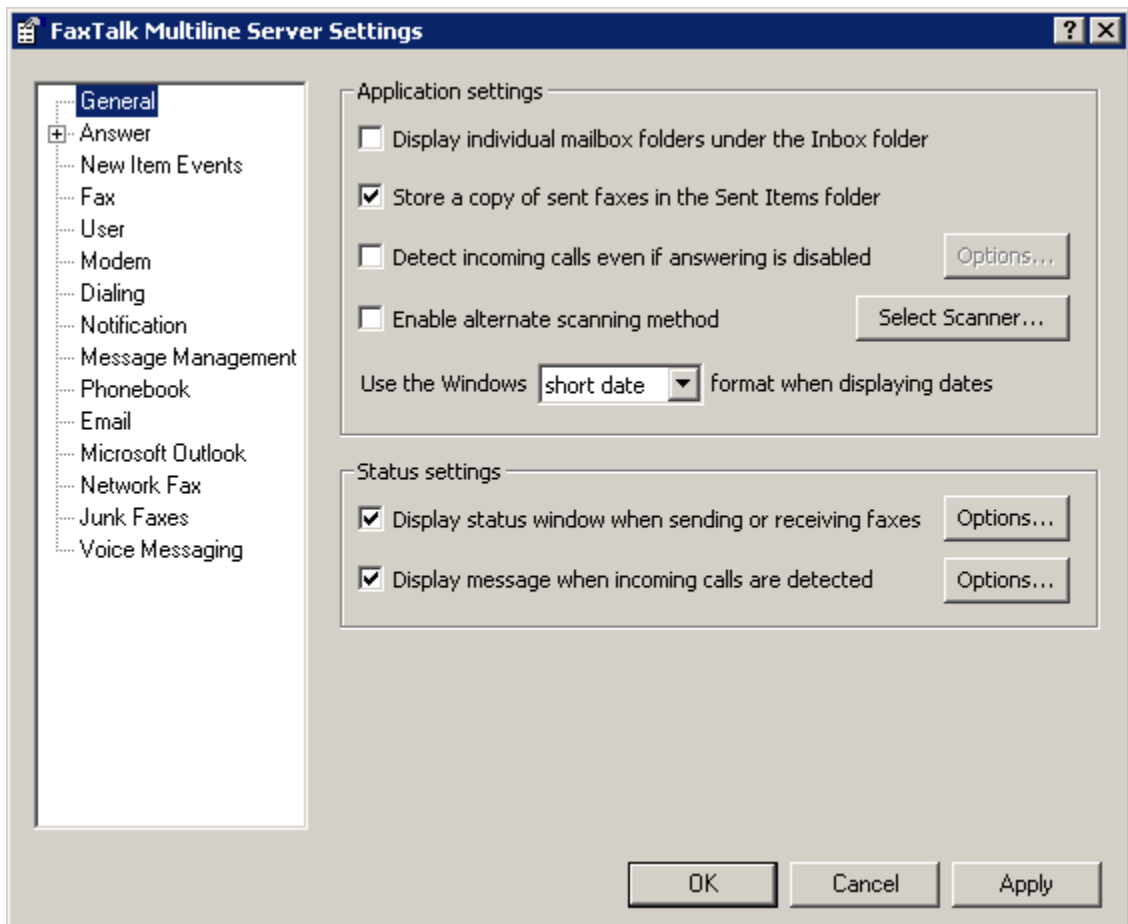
FaxTalk Multiline Server Settings

?

General
Answer
New Item Events
Fax
User
Modem
Dialing
Notification
Message Management
Phonebook
Email
Microsoft Outlook
Network Fax
Junk Faxes
Voice Messaging

Application settings

Display individual mailbox folders under the Inbox folder

Store a copy of sent faxes in the Sent Items folder

Detect incoming calls even if answering is disabled

Options...

Enable alternate scanning method

Select Scanner...

Use the Windows short date format when displaying dates

Status settings

Display status window when sending or receiving faxes

Options...

Display message when incoming calls are detected

Options...

OK

Cancel

Apply